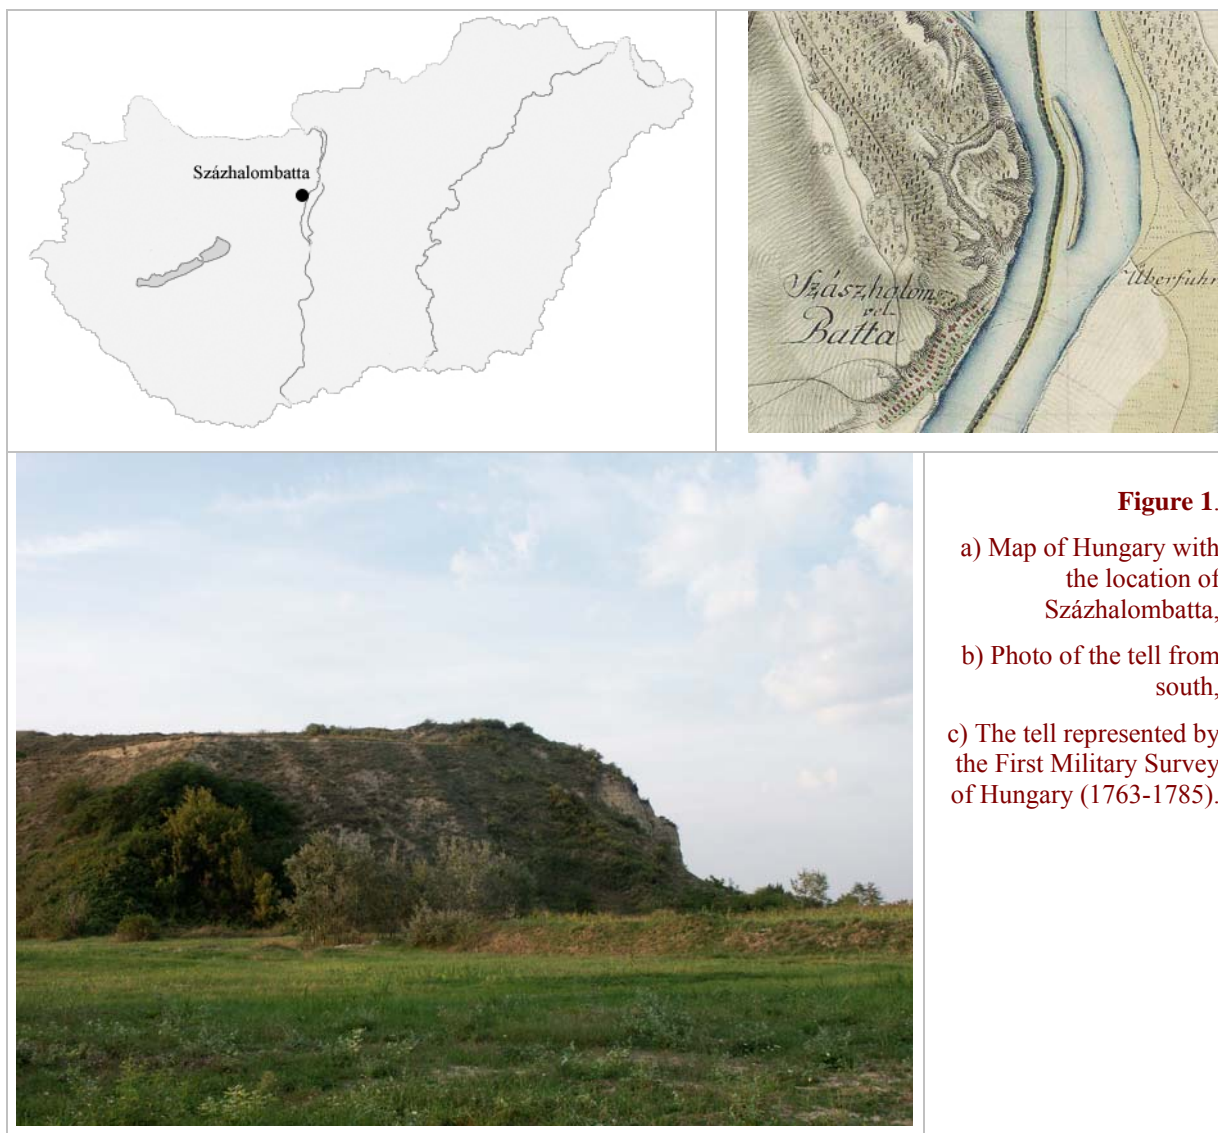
Százhalombatta

Szászhalom vel Batta

Überfuhr

**Figure 1**.

a) Map of Hungary with the location of Százhalombatta,

b) Photo of the tell from south,

c) The tell represented by the First Military Survey of Hungary (1763-1785).